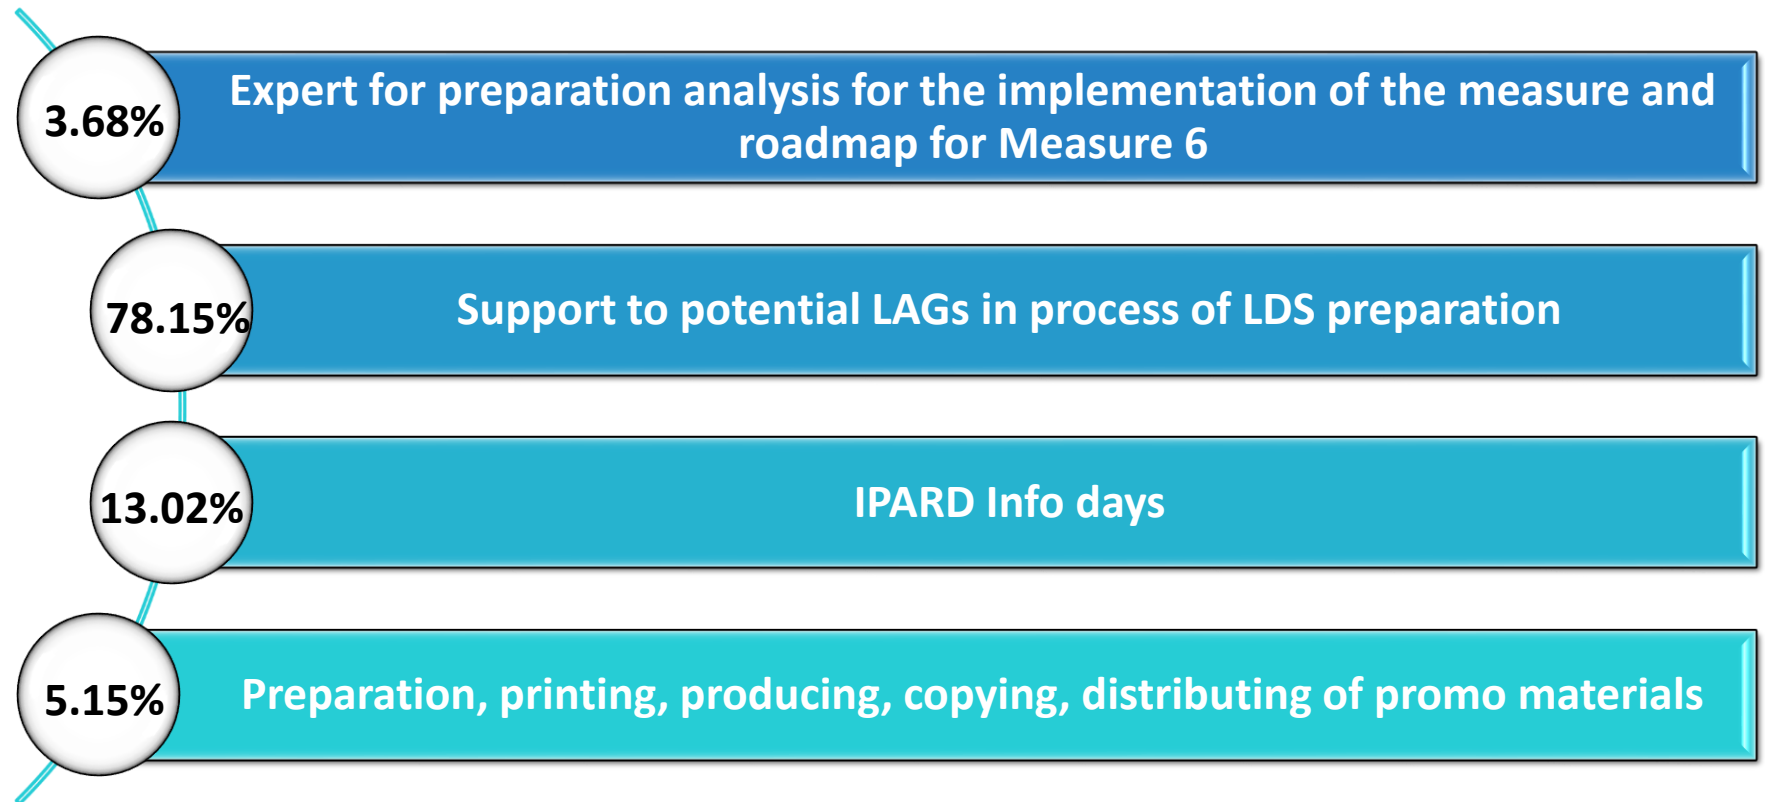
3.68%

Expert for preparation analysis for the implementation of the measure and roadmap for Measure 6

78.15%

Support to potential LAGs in process of LDS preparation

13.02%

IPARD Info days

5.15%

Preparation, printing, producing, copying, distributing of promo materials